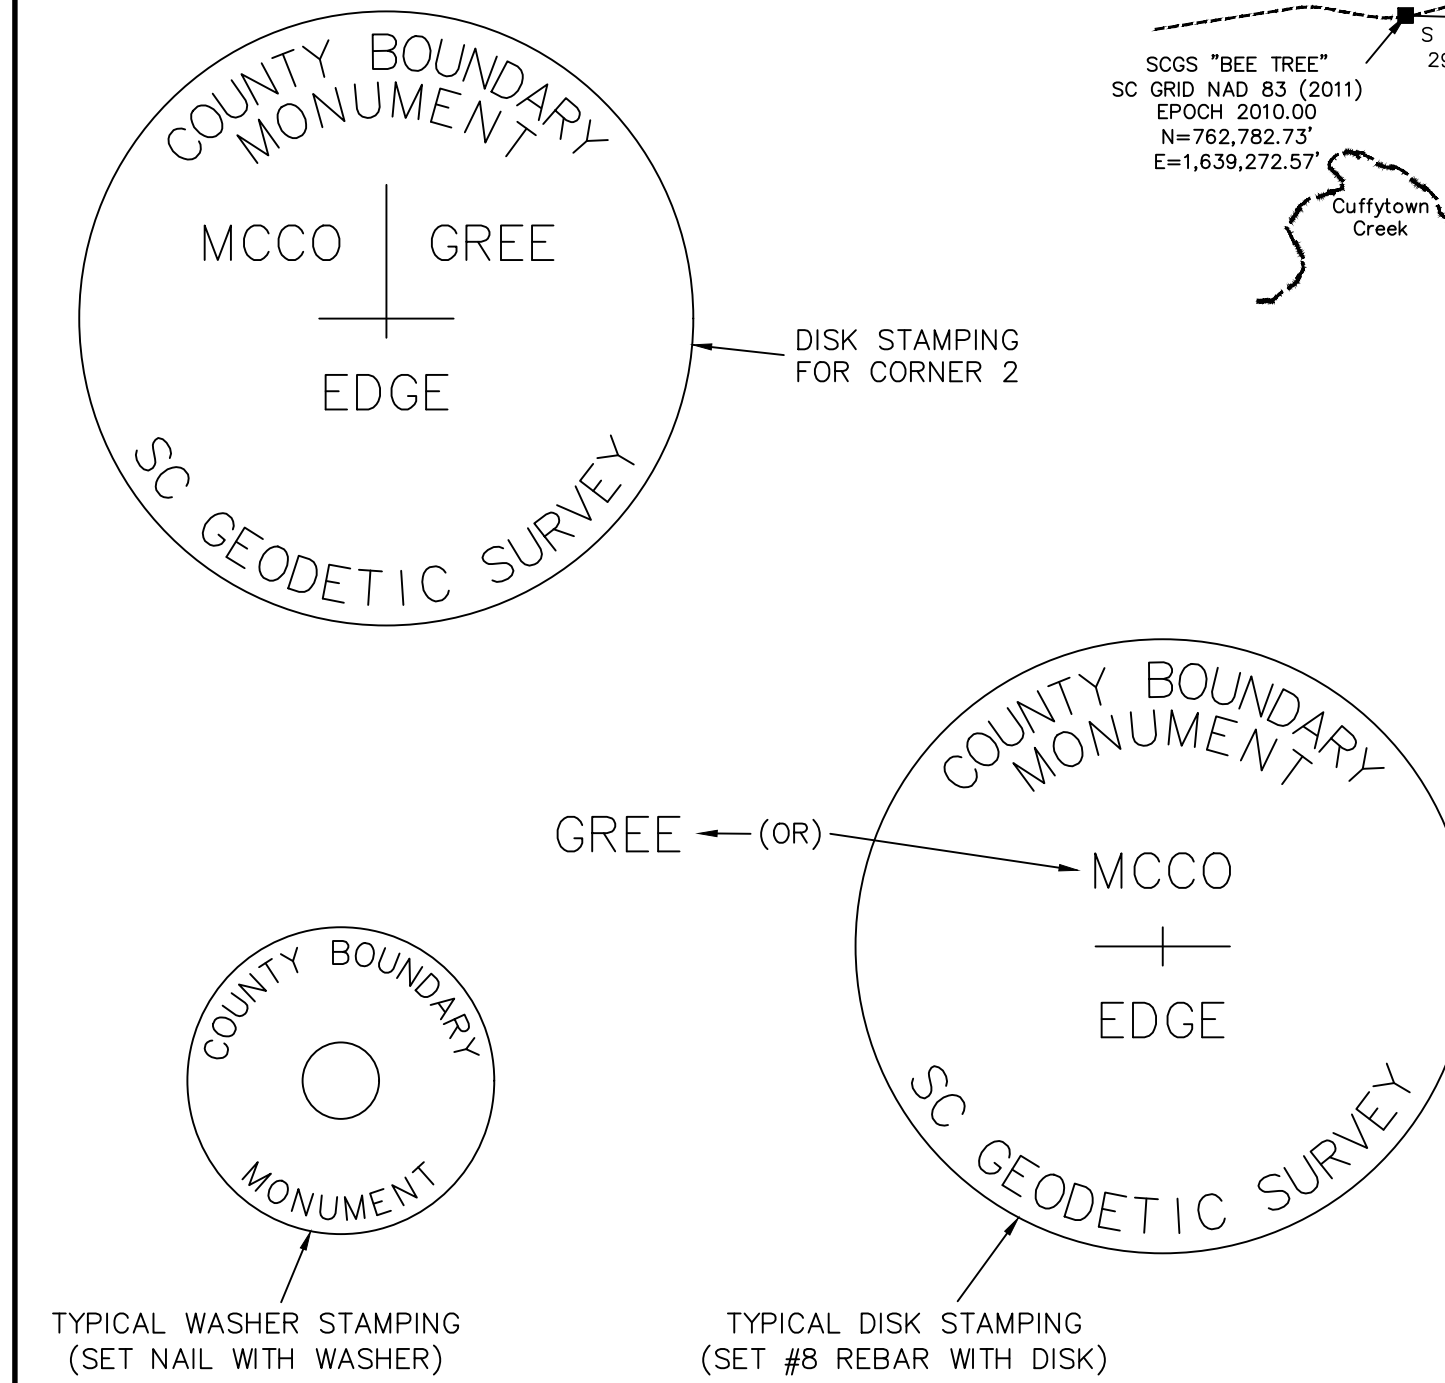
COUNTY BOUNDARY
MONUMENT

MCCO GREE

EDGE

SC GEODETIC SURVEY

DISK STAMPING FOR CORNER 2

SCGS "BEE TREE"
SC GRID NAD 83 (2011)
EPOCH 2010.00
N=762,782.73'
E=1,639,272.57'

S
29

Cuffytown Creek

COUNTY BOUNDARY
MONUMENT

GREE ← (OR) → MCCO

EDGE

SC GEODETIC SURVEY

COUNTY BOUNDARY
MONUMENT

TYPICAL WASHER STAMPING
(SET NAIL WITH WASHER)

TYPICAL DISK STAMPING
(SET #8 REBAR WITH DISK)